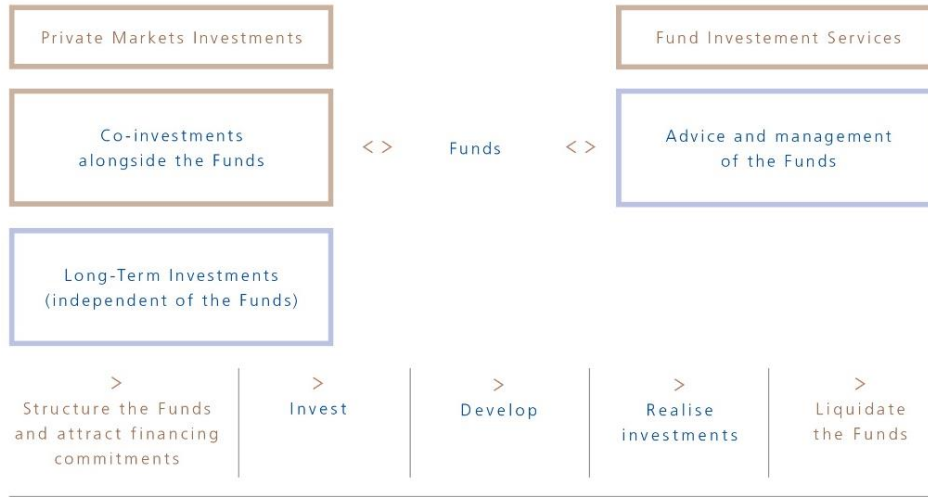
Private Markets Investments

Fund Investement Services

Co-investments alongside the Funds

< >

Funds

< >

Advice and management of the Funds

Long-Term Investments (independent of the Funds)

>
Structure the Funds and attract financing commitments

>
Invest

>
Develop

>
Realise investments

>
Liquidate the Funds